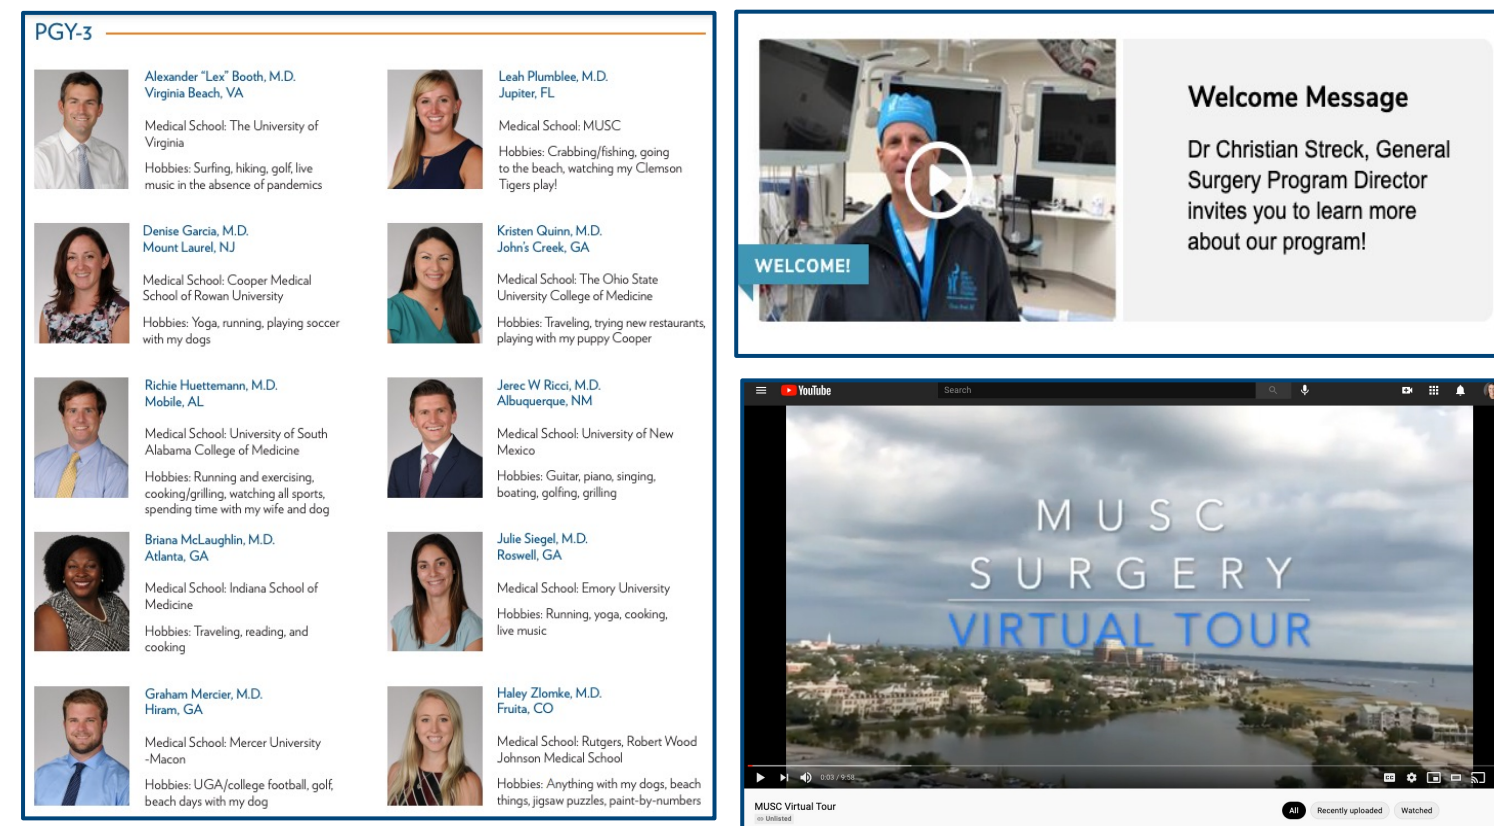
PGY-3

Alexander "Lex" Booth, M.D.
Virginia Beach, VA

Medical School: The University of Virginia

Hobbies: Surfing, hiking, golf, live music in the absence of pandemics

Leah Plumblee, M.D.
Jupiter, FL

Medical School: MUSC

Hobbies: Crabbing/fishing, going to the beach, watching my Clemson Tigers play!

Denise Garcia, M.D.
Mount Laurel, NJ

Medical School: Cooper Medical School of Rowan University

Hobbies: Yoga, running, playing soccer with my dogs

Kristen Quinn, M.D.
John's Creek, GA

Medical School: The Ohio State University College of Medicine

Hobbies: Traveling, trying new restaurants, playing with my puppy Cooper

Richie Huettemann, M.D.
Mobile, AL

Medical School: University of South Alabama College of Medicine

Hobbies: Running and exercising, cooking/grilling, watching all sports, spending time with my wife and dog

Jerec W Ricci, M.D.
Albuquerque, NM

Medical School: University of New Mexico

Hobbies: Guitar, piano, singing, boating, golfing, grilling

Briana McLaughlin, M.D.
Atlanta, GA

Medical School: Indiana School of Medicine

Hobbies: Traveling, reading, and cooking

Julie Siegel, M.D.
Roswell, GA

Medical School: Emory University

Hobbies: Running, yoga, cooking, live music

Graham Mercier, M.D.
Hiram, GA

Medical School: Mercer University -Macon

Hobbies: UGA/college football, golf, beach days with my dog

Haley Zlomke, M.D.
Fruita, CO

Medical School: Rutgers, Robert Wood Johnson Medical School

Hobbies: Anything with my dogs, beach things, jigsaw puzzles, paint-by-numbers

WELCOME!

Welcome Message

Dr Christian Streck, General Surgery Program Director invites you to learn more about our program!

YouTube
Search

MUSC
SURGERY
VIRTUAL TOUR

0:03 / 9:58

MUSC Virtual Tour
Unlisted

All
Recently uploaded
Watched